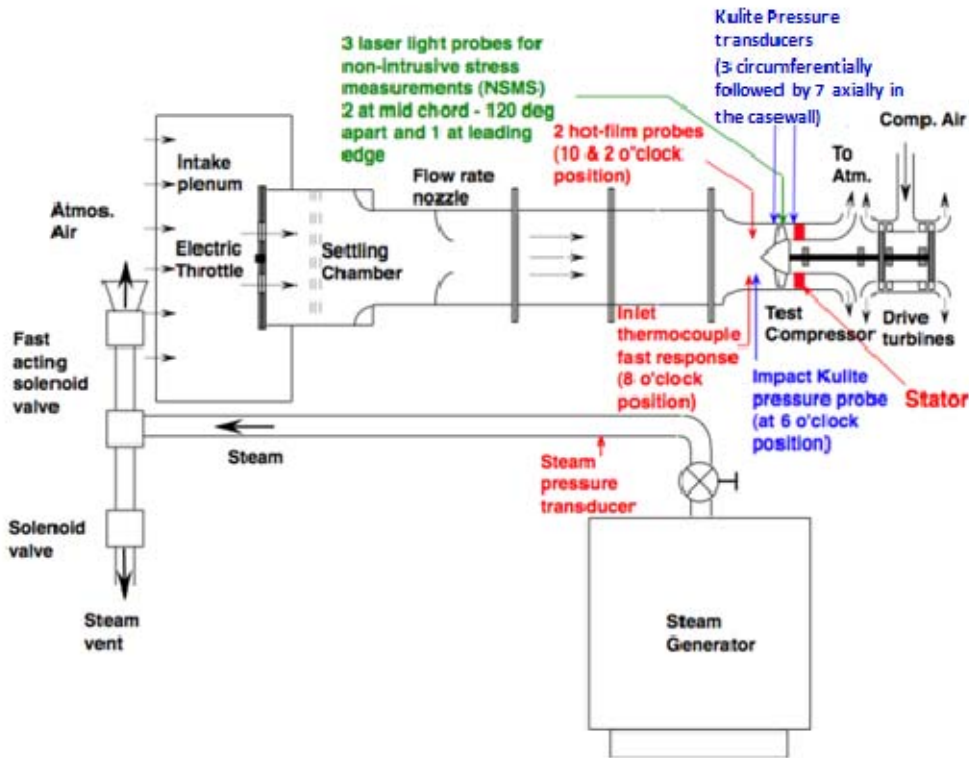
Kulite Pressure transducers (3 circumferentially followed by 7 axially in the casewall)

3 laser light probes for non-intrusive stress measurements (NSMS) 2 at mid chord - 120 deg apart and 1 at leading edge

2 hot-film probes (10 & 2 o'clock position)

Comp. Air

To Atm.

Intake plenum

Atmos. Air

Electric Throttle

Settling Chamber

Flow rate nozzle

Test Compressor

Drive turbines

Inlet thermocouple fast response (8 o'clock position)

Impact Kulite pressure probe (at 6 o'clock position)

Stator

Fast acting solenoid valve

Steam

Steam pressure transducer

Solenoid valve

Steam vent

Steam Generator